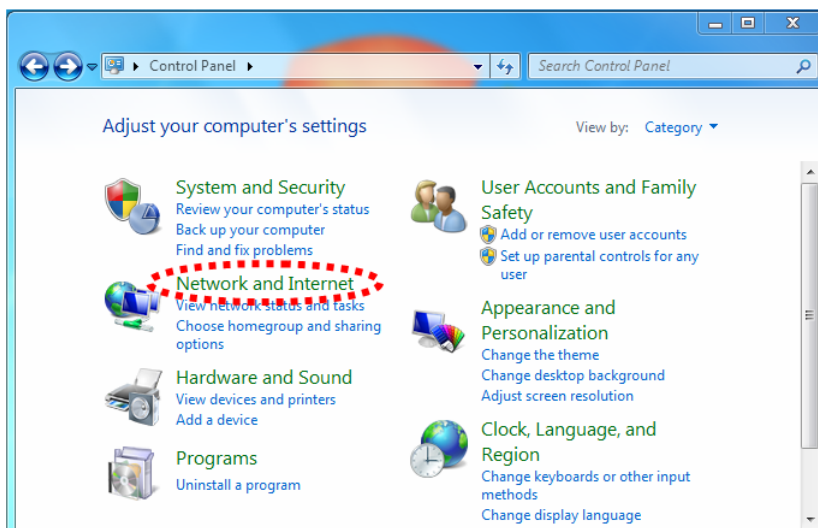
Control Panel

Search Control Panel

Adjust your computer's settings

View by: Category

System and Security
Review your computer's status
Back up your computer
Find and fix problems

Network and Internet
View network status and tasks
Choose homegroup and sharing options

Hardware and Sound
View devices and printers
Add a device

Programs
Uninstall a program

User Accounts and Family Safety
Add or remove user accounts
Set up parental controls for any user

Appearance and Personalization
Change the theme
Change desktop background
Adjust screen resolution

Clock, Language, and Region
Change keyboards or other input methods
Change display language